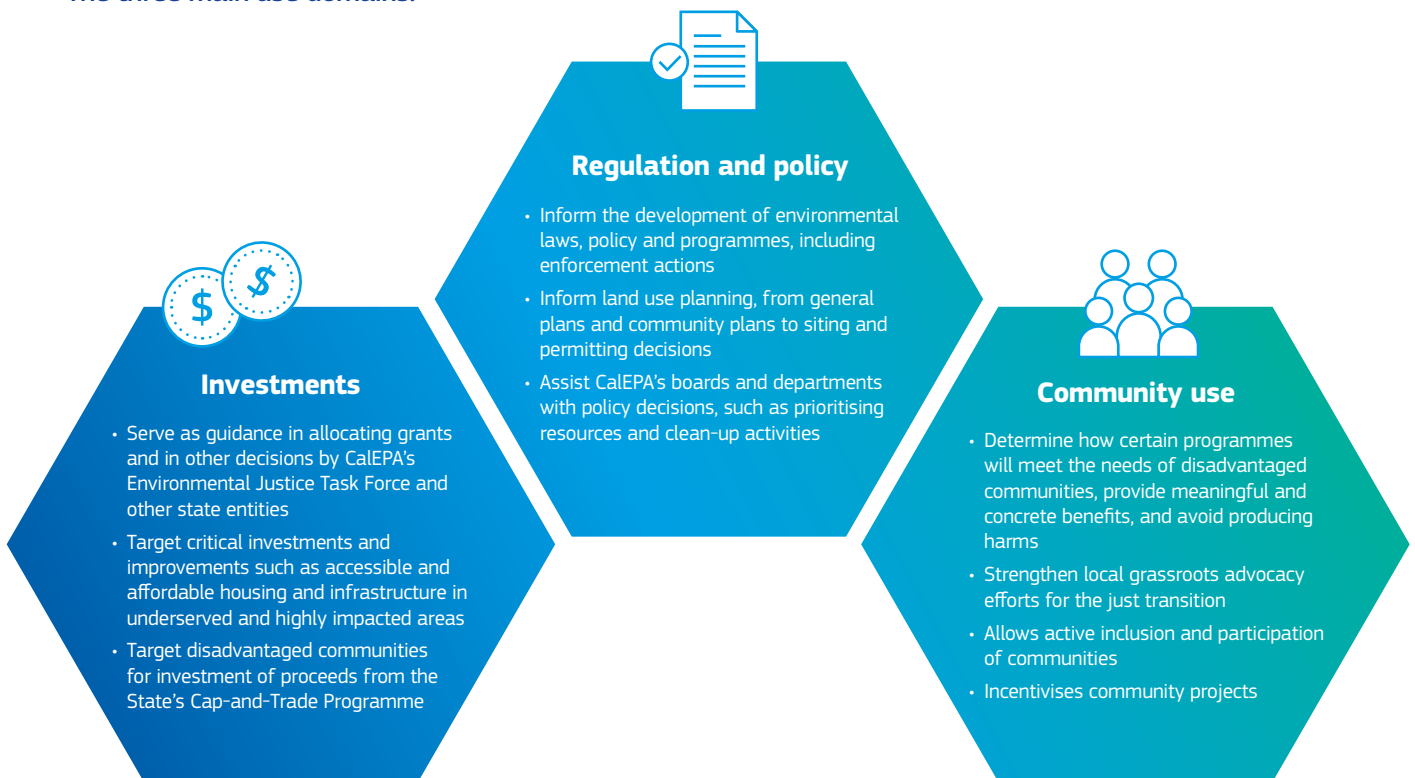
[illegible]

$ $

Regulation and policy

• Inform the development of environmental laws, policy and programmes, including enforcement actions
• Inform land use planning, from general plans and community plans to siting and permitting decisions
• Assist CalEPA's boards and departments with policy decisions, such as prioritising resources and clean-up activities

Investments

• Serve as guidance in allocating grants and in other decisions by CalEPA's Environmental Justice Task Force and other state entities
• Target critical investments and improvements such as accessible and affordable housing and infrastructure in underserved and highly impacted areas
• Target disadvantaged communities for investment of proceeds from the State's Cap-and-Trade Programme

Community use

• Determine how certain programmes will meet the needs of disadvantaged communities, provide meaningful and concrete benefits, and avoid producing harms
• Strengthen local grassroots advocacy efforts for the just transition
• Allows active inclusion and participation of communities
• Incentivises community projects